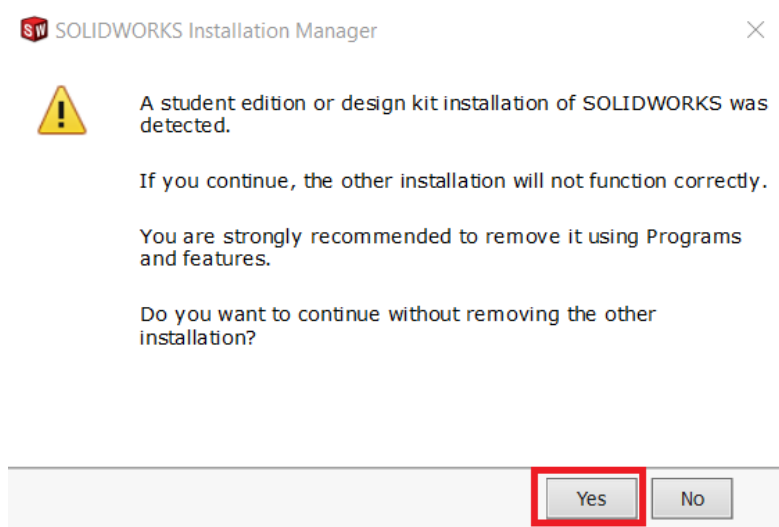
SOLIDWORKS Installation Manager

A student edition or design kit installation of SOLIDWORKS was detected.

If you continue, the other installation will not function correctly.

You are strongly recommended to remove it using Programs and features.

Do you want to continue without removing the other installation?

Yes

No